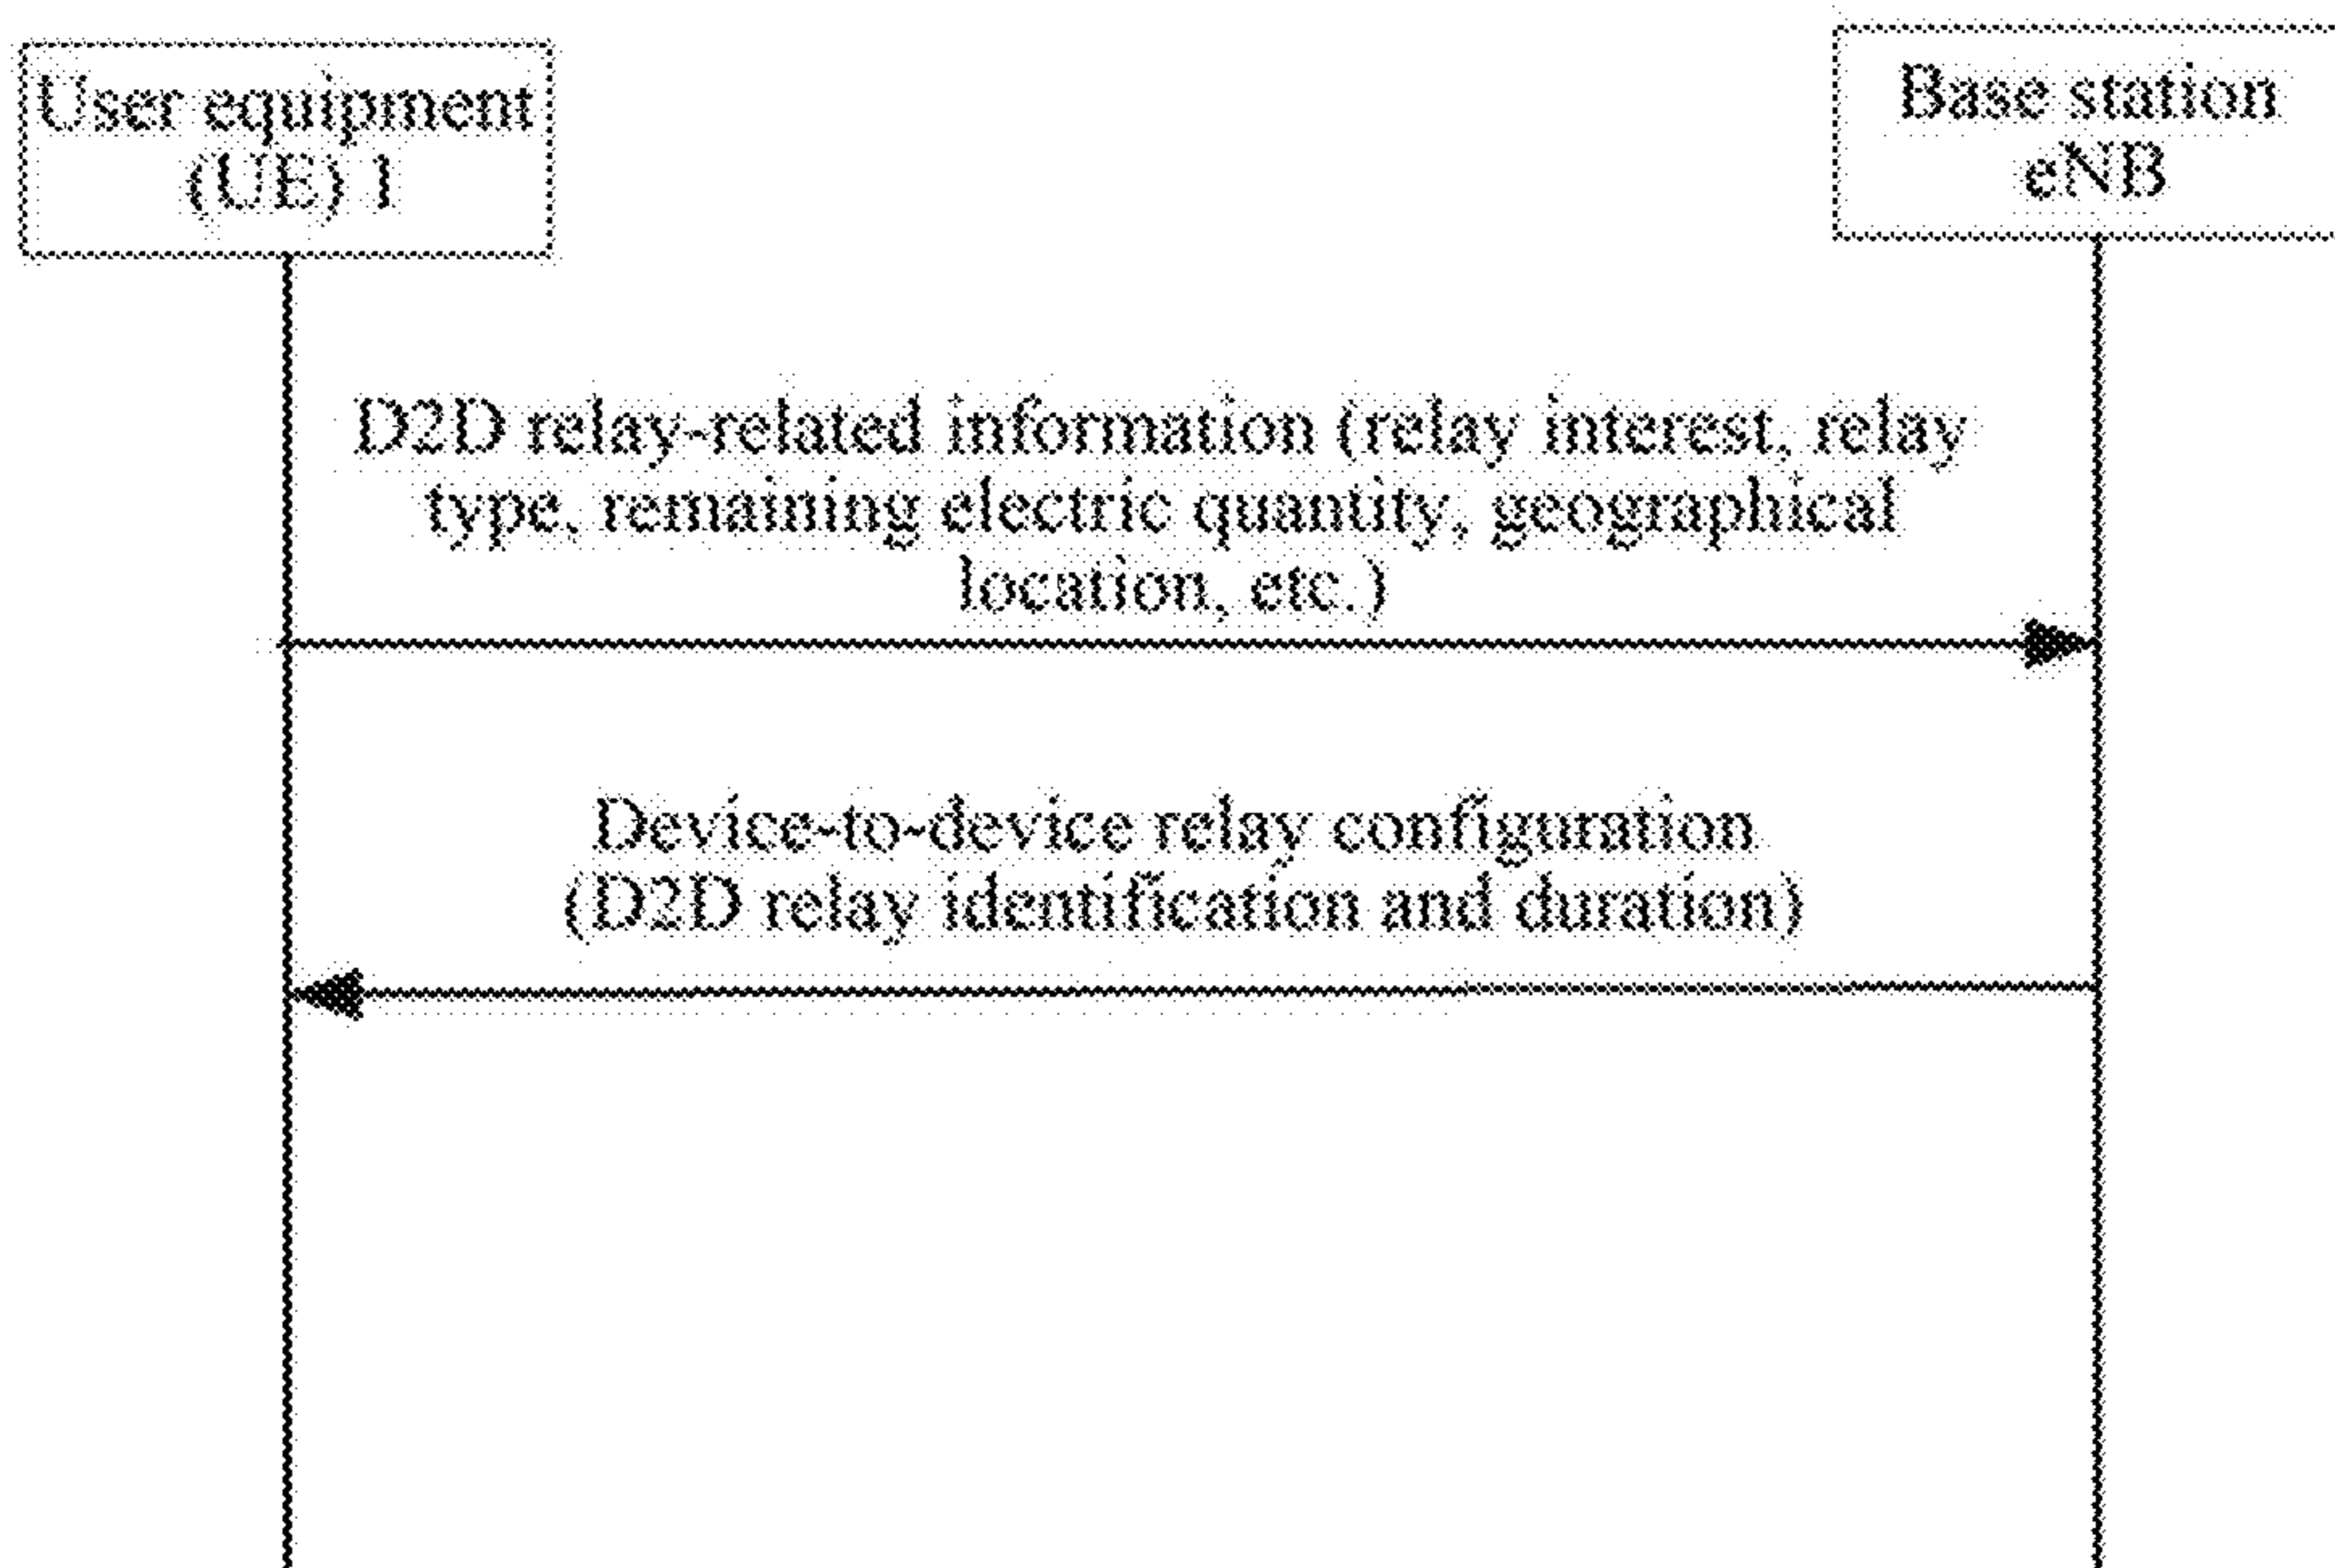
User equipment (UE) 1

Base station eNB

D2D relay-related information (relay interest, relay type, remaining electric quantity, geographical location, etc.)

Device-to-device relay configuration (D2D relay identification and duration)